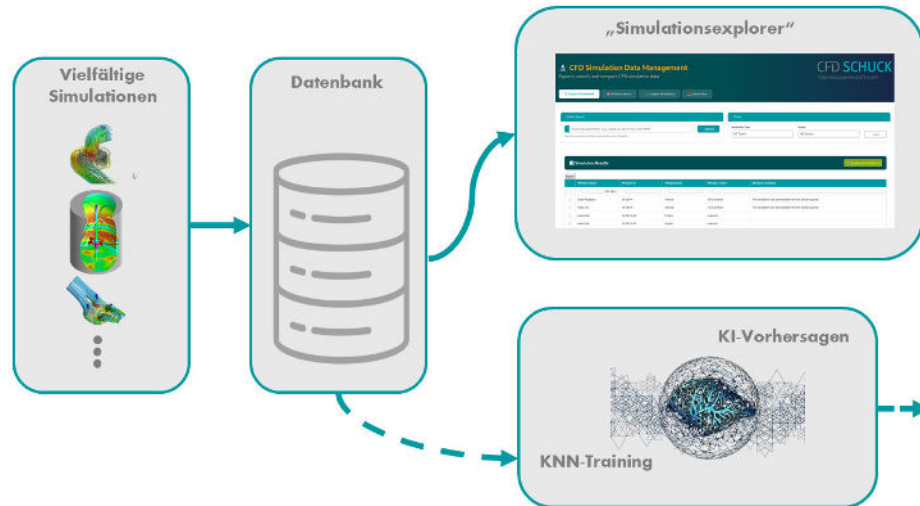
Vielfältige Simulationen

Datenbank

„Simulationsexplorer“

CFD Simulation Data Management

Explore, classify and compare CFD simulation data

CFD SCHUCK

Simulation Results

KI-Vorhersagen

KNN-Training